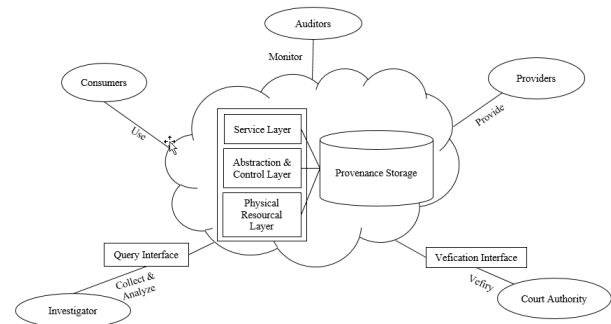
Auditors

Monitor

Consumers

Providers

Use

Provide

Service Layer

Abstraction & Control Layer

Physical Resourcal Layer

Provenance Storage

Query Interface

Vefication Interface

Collect & Analyze

Vefiry

Investigator

Court Authority